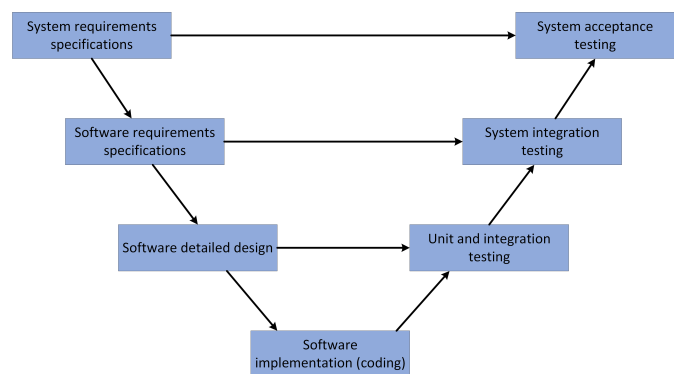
System requirements specifications

System acceptance testing

Software requirements specifications

System integration testing

Software detailed design

Unit and integration testing

Software implementation (coding)